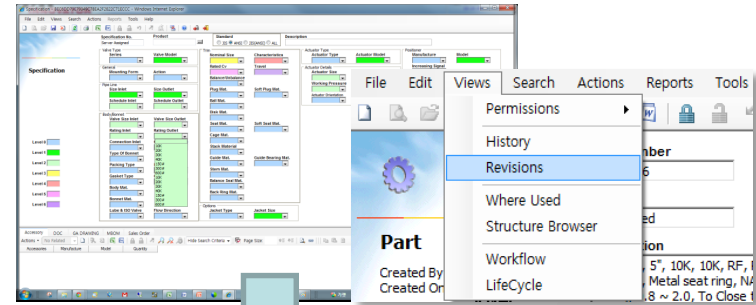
Specification - Windows Internet Explorer

File Edit Views Search Actions Reports Help

Specification

Specification No. Product Standard Description

Server Assigned

Valve Type Trim Actuator Type Positioner

Series Valve Model Nominal Size Characteristics Actuator Type Actuator Model Manufacture Model

General Mounting Form Action Rated Cv Travel

Pipe Line Size Inlet Size Outlet Balance Unbalance

Schedule Inlet Schedule Outlet Plug Mat. Soft Plug Mat.

Body/Bonnet Valve Size Inlet Valve Size Outlet Ball Mat.

Rating Inlet Rating Outlet Disc Mat.

Connection Inlet Seat Mat. Soft Seat Mat.

Type Of Bonnet Cage Mat.

Packing Type Stem Material

Gasket Type Guide Mat. Guide Bearing Mat.

Body Mat. Stem Mat.

Bonnet Mat. Balance Seal Mat.

Lube & ISO Valve Flow Direction Back Ring Mat.

Options Jacket Type Jacket Size

Actuator Details Actuator Size Working Pressure Actuator Orientation

Level 0 Level 1 Level 2 Level 3 Level 4 Level 5 Level 6

Accessory DOC GA DRAWING MBOM Sales Order

Actions No Related Hide Search Criteria Page Size

Accessory Manufacture Model Quantity

File Edit Views Search Actions Reports Tools

Permissions

History

Revisions

Where Used

Structure Browser

Workflow

LifeCycle

Part

Created By

Created On

mber

6

ed

tion

, 5", 10K, 10K, RF,

, Metal seat ring, NA

8 ~ 2.0, To Close